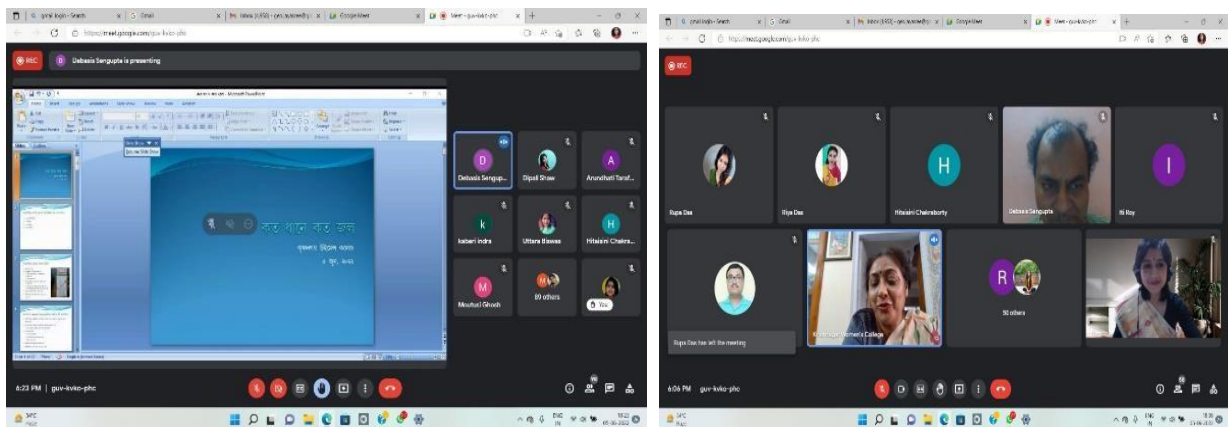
REC
Debasis Sengupta is presenting

কত ধানে কত চাল

D
Debasis Sengup...
Dipali Shaw
A
Arundhati Tarafd...
k
kaberi indra
Uttara Biswas
H
Hitaishini Chakra...
M
Moutusi Ghosh
80 others
You

6:23 PM | guv-kvko-phc

REC
Rupa Das
Riya Das
H
Hitaishini Chakraborty
Debasis Sengupta
I
iti Roy
Rupa Das has left the meeting
Krishnagar Women's College
R
50 others

6:06 PM guv-kvko-phc